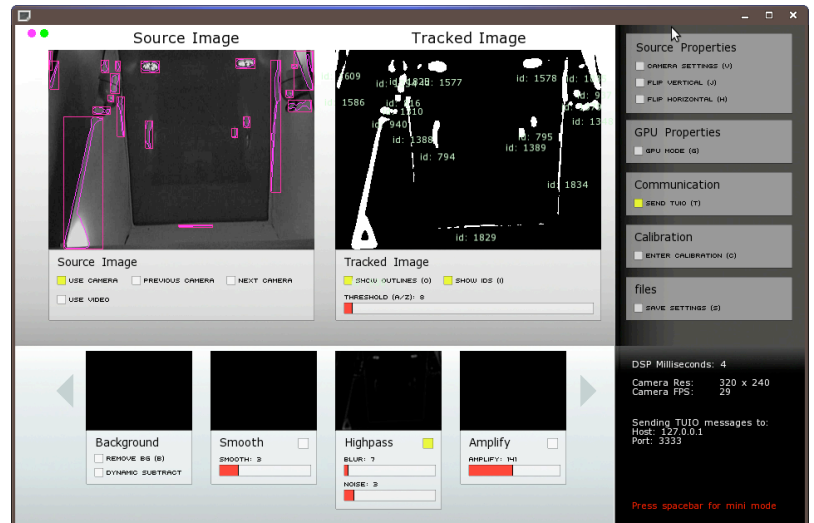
Source Image

Tracked Image

id: 1609 id: 1577 id: 1578 id: 1586 id: 940 id: 1388 id: 795 id: 1389 id: 794 id: 1834 id: 1829

Source Image

USE CAMERA  PREVIOUS CAMERA  NEXT CAMERA

USE VIDEO

Tracked Image

SHOW OUTLINES (O)  SHOW IDS (I)

THRESHOLD (A/Z): 8

Source Properties

CAMERA SETTINGS (V)

FLIP VERTICAL (J)

FLIP HORIZONTAL (H)

GPU Properties

GPU MODE (G)

Communication

SEND TUIO (T)

Calibration

ENTER CALIBRATION (C)

files

SAVE SETTINGS (S)

Background

REMOVE BG (B)

DYNAMIC SUBTRACT

Smooth

SMOOTH: 3

Highpass

BLUR: 7

NOISE: 3

Amplify

AMPLIFY: 141

DSP Milliseconds: 4

Camera Res: 320 x 240
Camera FPS: 29

Sending TUIO messages to:
Host: 127.0.0.1
Port: 3333

Press spacebar for mini mode